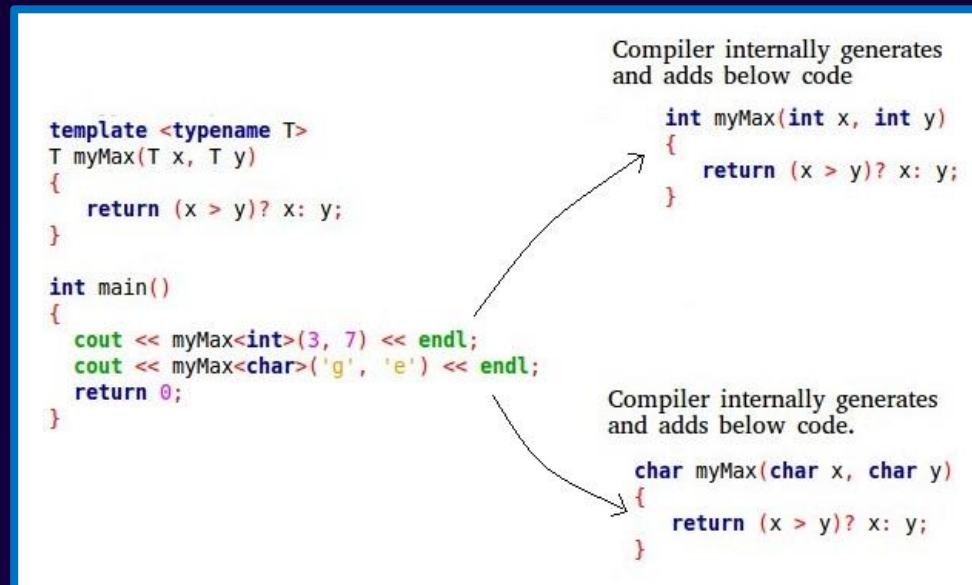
template <typename T>
T myMax(T x, T y)
{
   return (x > y)? x: y;
}

int main()
{
  cout << myMax<int>(3, 7) << endl;
  cout << myMax<char>('g', 'e') << endl;
  return 0;
}

Compiler internally generates and adds below code

int myMax(int x, int y)
{
   return (x > y)? x: y;
}

Compiler internally generates and adds below code.

char myMax(char x, char y)
{
   return (x > y)? x: y;
}